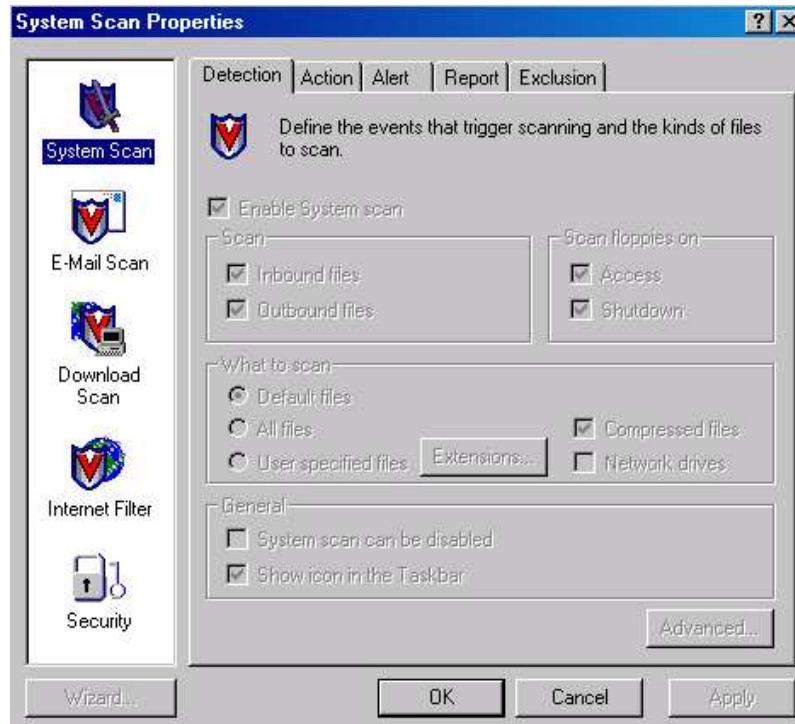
System Scan Properties

? X

System Scan

E-Mail Scan

Download Scan

Internet Filter

Security

Detection | Action | Alert | Report | Exclusion

Define the events that trigger scanning and the kinds of files to scan.

Enable System scan

Scan

Inbound files

Outbound files

Scan floppies on

Access

Shutdown

What to scan

Default files

All files

User specified files

Extensions...

Compressed files

Network drives

General

System scan can be disabled

Show icon in the Taskbar

Advanced...

Wizard...

OK

Cancel

Apply